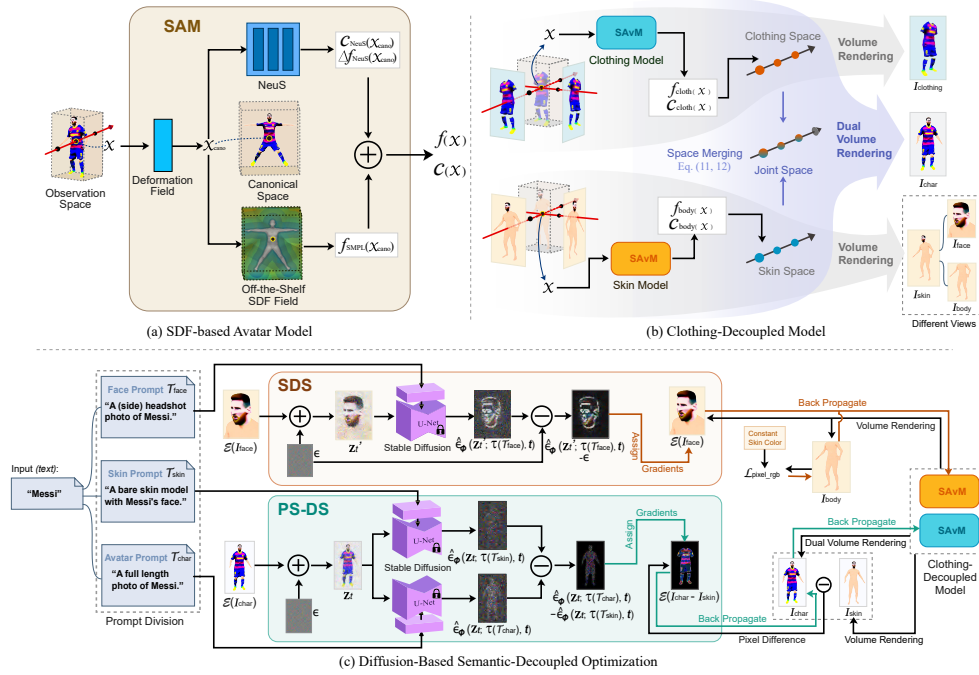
SAM

NeuS

$\mathcal{C}_{\text{NeuS}}(x_{\text{cano}})$
$\triangle f_{\text{NeuS}}(x_{\text{cano}})$

$x$

$x_{\text{cano}}$

Observation Space

Deformation Field

Canonical Space

$f(x)$
$\mathcal{C}(x)$

$f_{\text{SMPL}}(x_{\text{cano}})$

Off-the-Shelf SDF Field

(a) SDF-based Avatar Model

$x$

SAvM

Clothing Model

$f_{\text{cloth}}(x)$
$\mathcal{C}_{\text{cloth}}(x)$

Clothing Space

Volume Rendering

$I_{\text{clothing}}$

Space Merging Eq. (11, 12)

Joint Space

Dual Volume Rendering

$I_{\text{char}}$

$f_{\text{body}}(x)$
$\mathcal{C}_{\text{body}}(x)$

SAvM

$x$

Skin Model

Skin Space

Volume Rendering

$I_{\text{face}}$

$I_{\text{skin}}$

$I_{\text{body}}$

Different Views

(b) Clothing-Decoupled Model

Face Prompt $\mathcal{T}_{\text{face}}$
"A (side) headshot photo of Messi."

Input (text):
"Messi"

Skin Prompt $\mathcal{T}_{\text{skin}}$
"A bare skin model with Messi's face."

Avatar Prompt $\mathcal{T}_{\text{char}}$
"A full length photo of Messi."

Prompt Division

SDS

$\mathcal{E}(I_{\text{face}})$

$\epsilon$

$z_t'$

U-Net

Stable Diffusion

$\hat{\epsilon}_\phi(z_t; \tau(\mathcal{T}_{\text{face}}), t)$

$\hat{\epsilon}_\phi(z_t; \tau(\mathcal{T}_{\text{face}}), t)$
$-\epsilon$

Assign

Gradients

$\mathcal{E}(I_{\text{face}})$

Back Propagate

Volume Rendering

Constant Skin Color

$\mathcal{L}_{\text{pixel\_rgb}}$

$I_{\text{body}}$

SAvM

SAvM

Clothing-Decoupled Model

PS-DS

$\mathcal{E}(I_{\text{char}})$

$\epsilon$

$z_t$

U-Net

Stable Diffusion

U-Net

$\hat{\epsilon}_\phi(z_t; \tau(\mathcal{T}_{\text{skin}}), t)$

$\hat{\epsilon}_\phi(z_t; \tau(\mathcal{T}_{\text{char}}), t)$

$\hat{\epsilon}_\phi(z_t; \tau(\mathcal{T}_{\text{char}}), t)$
$-\hat{\epsilon}_\phi(z_t; \tau(\mathcal{T}_{\text{skin}}), t)$

Gradients

Assign

$\mathcal{E}(I_{\text{char}} - I_{\text{skin}})$

Back Propagate

Dual Volume Rendering

Back Propagate

$I_{\text{char}}$

$I_{\text{skin}}$

Pixel Difference

Volume Rendering

(c) Diffusion-Based Semantic-Decoupled Optimization